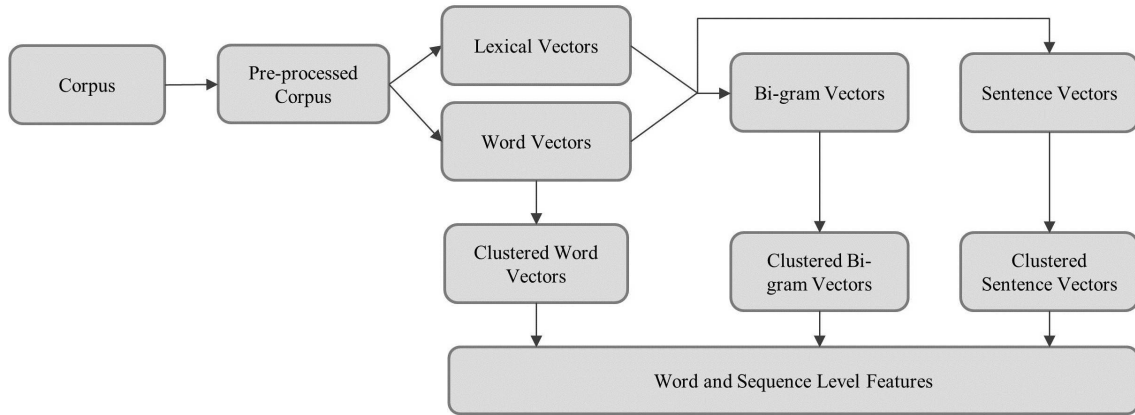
Corpus

Pre-processed Corpus

Lexical Vectors

Word Vectors

Bi-gram Vectors

Sentence Vectors

Clustered Word Vectors

Clustered Bi-gram Vectors

Clustered Sentence Vectors

Word and Sequence Level Features